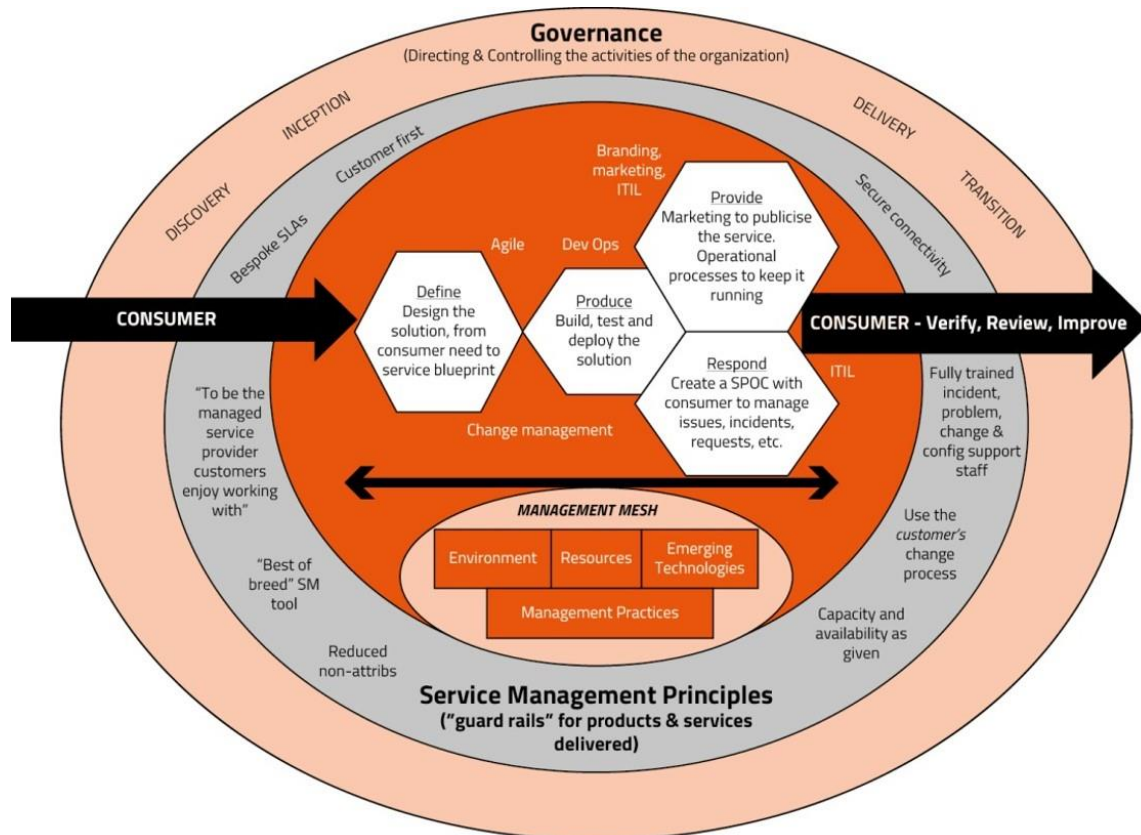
Governance
(Directing & Controlling the activities of the organization)

DISCOVERY

INCEPTION

DELIVERY

TRANSITION

Bespoke SLAs

Customer first

Secure connectivity

Branding, marketing, ITIL

Agile

Dev Ops

Provide
Marketing to publicise the service. Operational processes to keep it running

CONSUMER

Define
Design the solution, from consumer need to service blueprint

Produce
Build, test and deploy the solution

CONSUMER - Verify, Review, Improve

Respond
Create a SPOC with consumer to manage issues, incidents, requests, etc.

ITIL

"To be the managed service provider customers enjoy working with"

Change management

Fully trained incident, problem, change & config support staff

MANAGEMENT MESH

| Environment | Resources | Emerging Technologies |
|---|---|---|

Management Practices

Use the customer's change process

"Best of breed" SM tool

Capacity and availability as given

Reduced non-attribs

Service Management Principles
("guard rails" for products & services delivered)